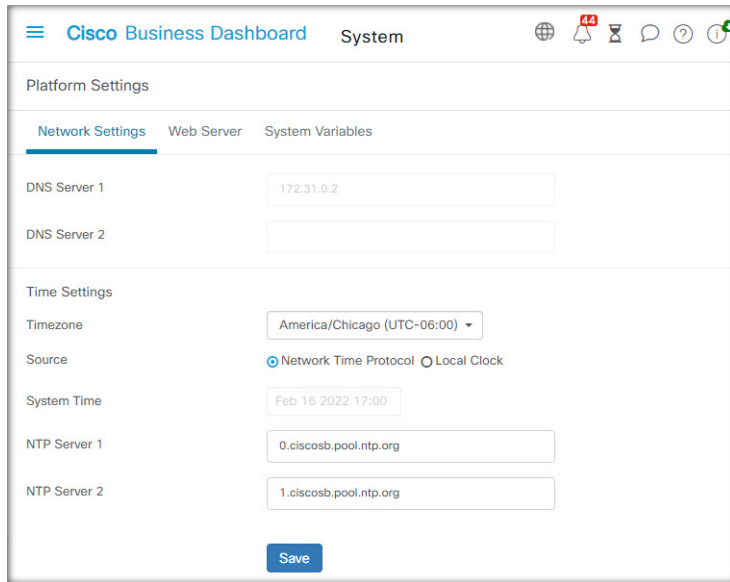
Cisco Business Dashboard System

44

Platform Settings

Network Settings Web Server System Variables

DNS Server 1 172.31.0.2

DNS Server 2

Time Settings

Timezone America/Chicago (UTC-06:00)

Source Network Time Protocol Local Clock

System Time Feb 16 2022 17:00

NTP Server 1 0.ciscosb.pool.ntp.org

NTP Server 2 1.ciscosb.pool.ntp.org

Save